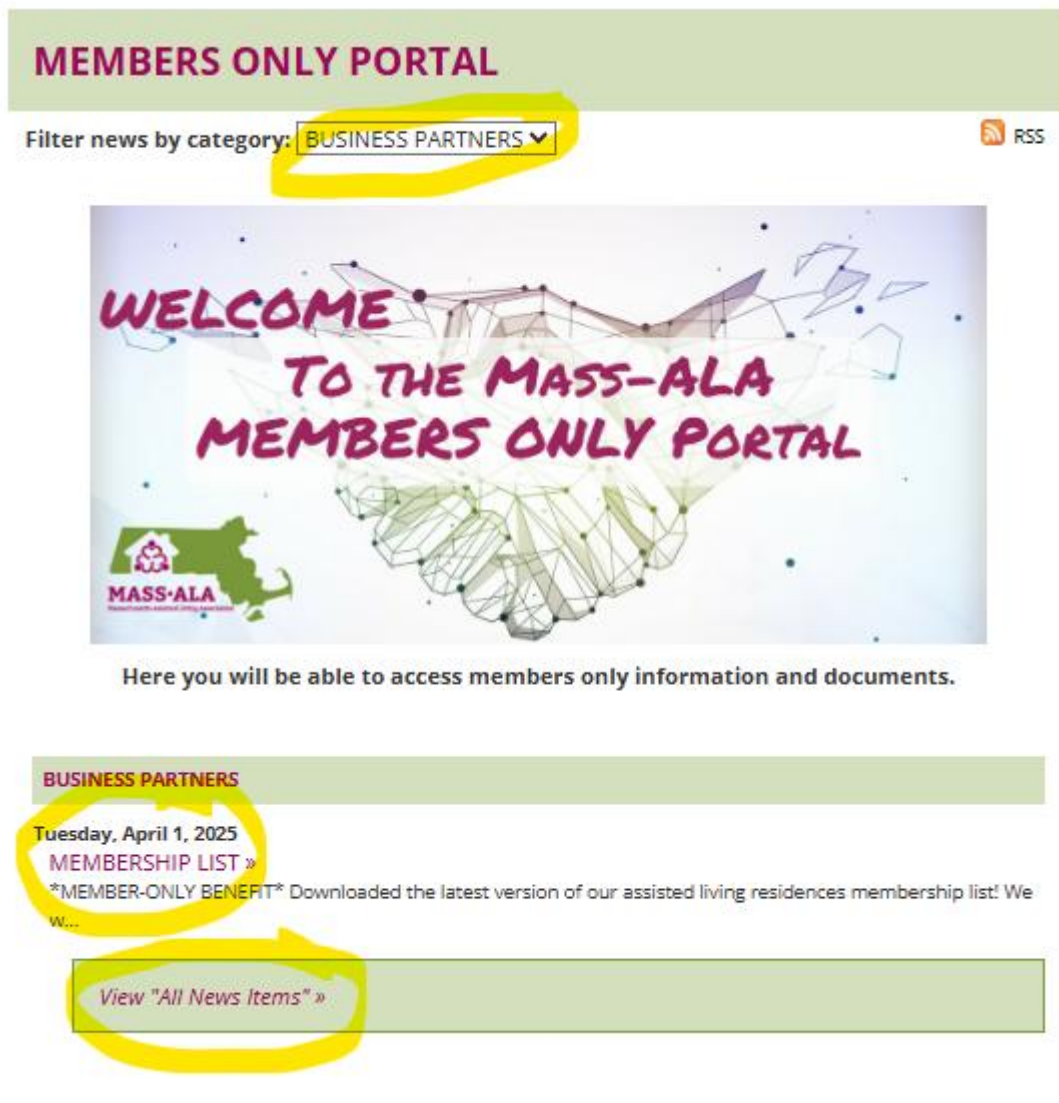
MEMBERS ONLY PORTAL

Filter news by category: BUSINESS PARTNERS

RSS

WELCOME
To the Mass-ALA
MEMBERS ONLY Portal

MASS·ALA
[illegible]

Here you will be able to access members only information and documents.

BUSINESS PARTNERS

Tuesday, April 1, 2025
MEMBERSHIP LIST »
*MEMBER-ONLY BENEFIT* Downloaded the latest version of our assisted living residences membership list! We w...

View "All News Items" »